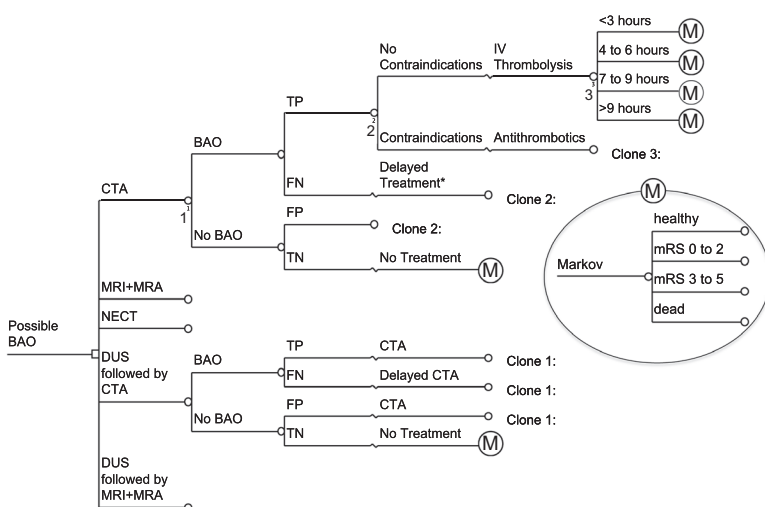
Possible BAO

CTA

BAO

1

TP

No Contraindications

IV Thrombolysis

<3 hours

M

4 to 6 hours

M

7 to 9 hours

M

3

>9 hours

M

2

Contraindications

Antithrombotics

Clone 3:

FN

Delayed Treatment*

Clone 2:

No BAO

FP

Clone 2:

TN

No Treatment

M

M

Markov

healthy

mRS 0 to 2

mRS 3 to 5

dead

MRI+MRA

NECT

DUS followed by CTA

BAO

TP

CTA

Clone 1:

FN

Delayed CTA

Clone 1:

No BAO

FP

CTA

Clone 1:

TN

No Treatment

M

DUS followed by MRI+MRA